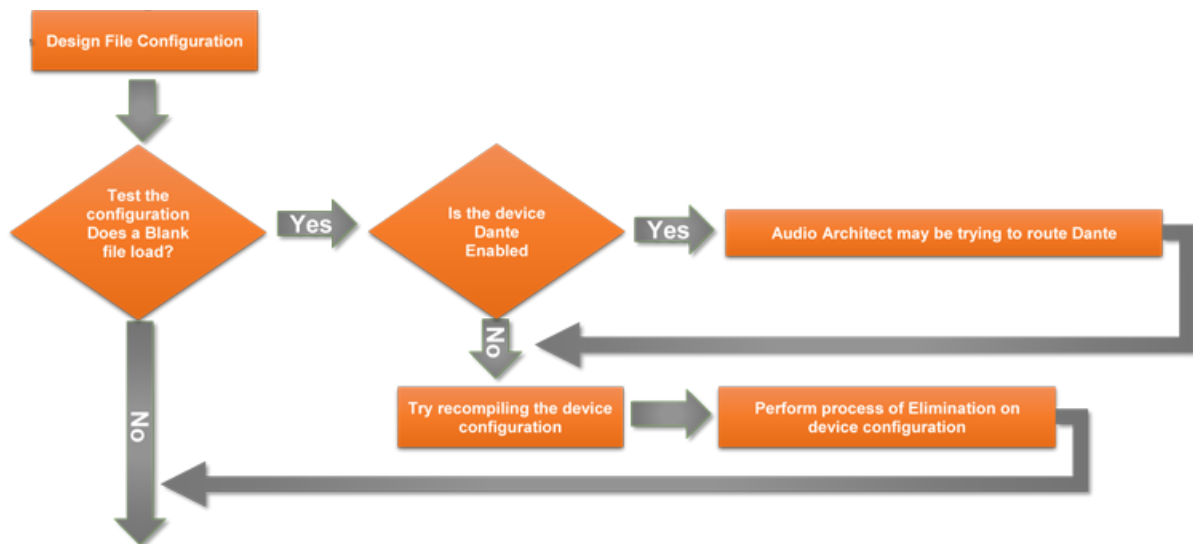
Design File Configuration

Test the configuration Does a Blank file load?

Yes

Is the device Dante Enabled

Yes

Audio Architect may be trying to route Dante

No

Try recompiling the device configuration

Perform process of Elimination on device configuration

No